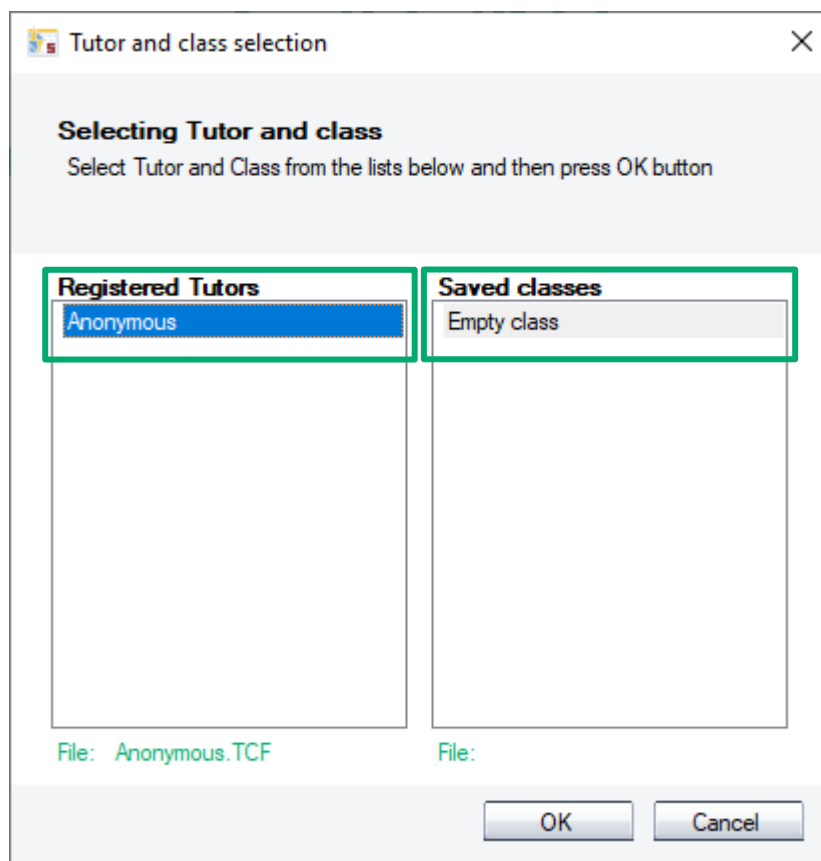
Tutor and class selection

Selecting Tutor and class
Select Tutor and Class from the lists below and then press OK button

Registered Tutors
Anonymous

Saved classes
Empty class

File: Anonymous.TCF

File:

OK

Cancel